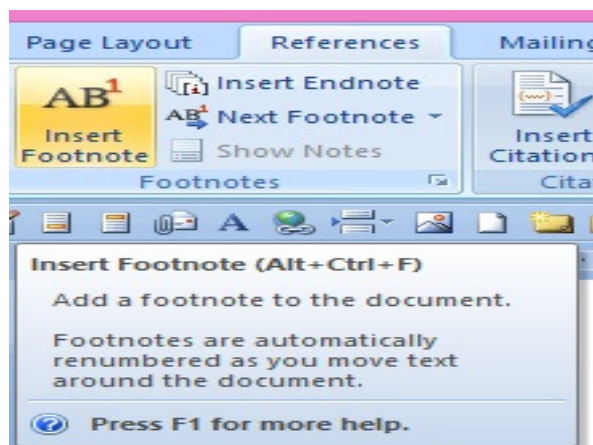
Page Layout References Mailing

$AB^1$ Insert Footnote

Insert Endnote

$AB^1$ Next Footnote

Show Notes

Footnotes

Insert Citation

Cita

A

Insert Footnote (Alt+Ctrl+F)

Add a footnote to the document.

Footnotes are automatically renumbered as you move text around the document.

Press F1 for more help.